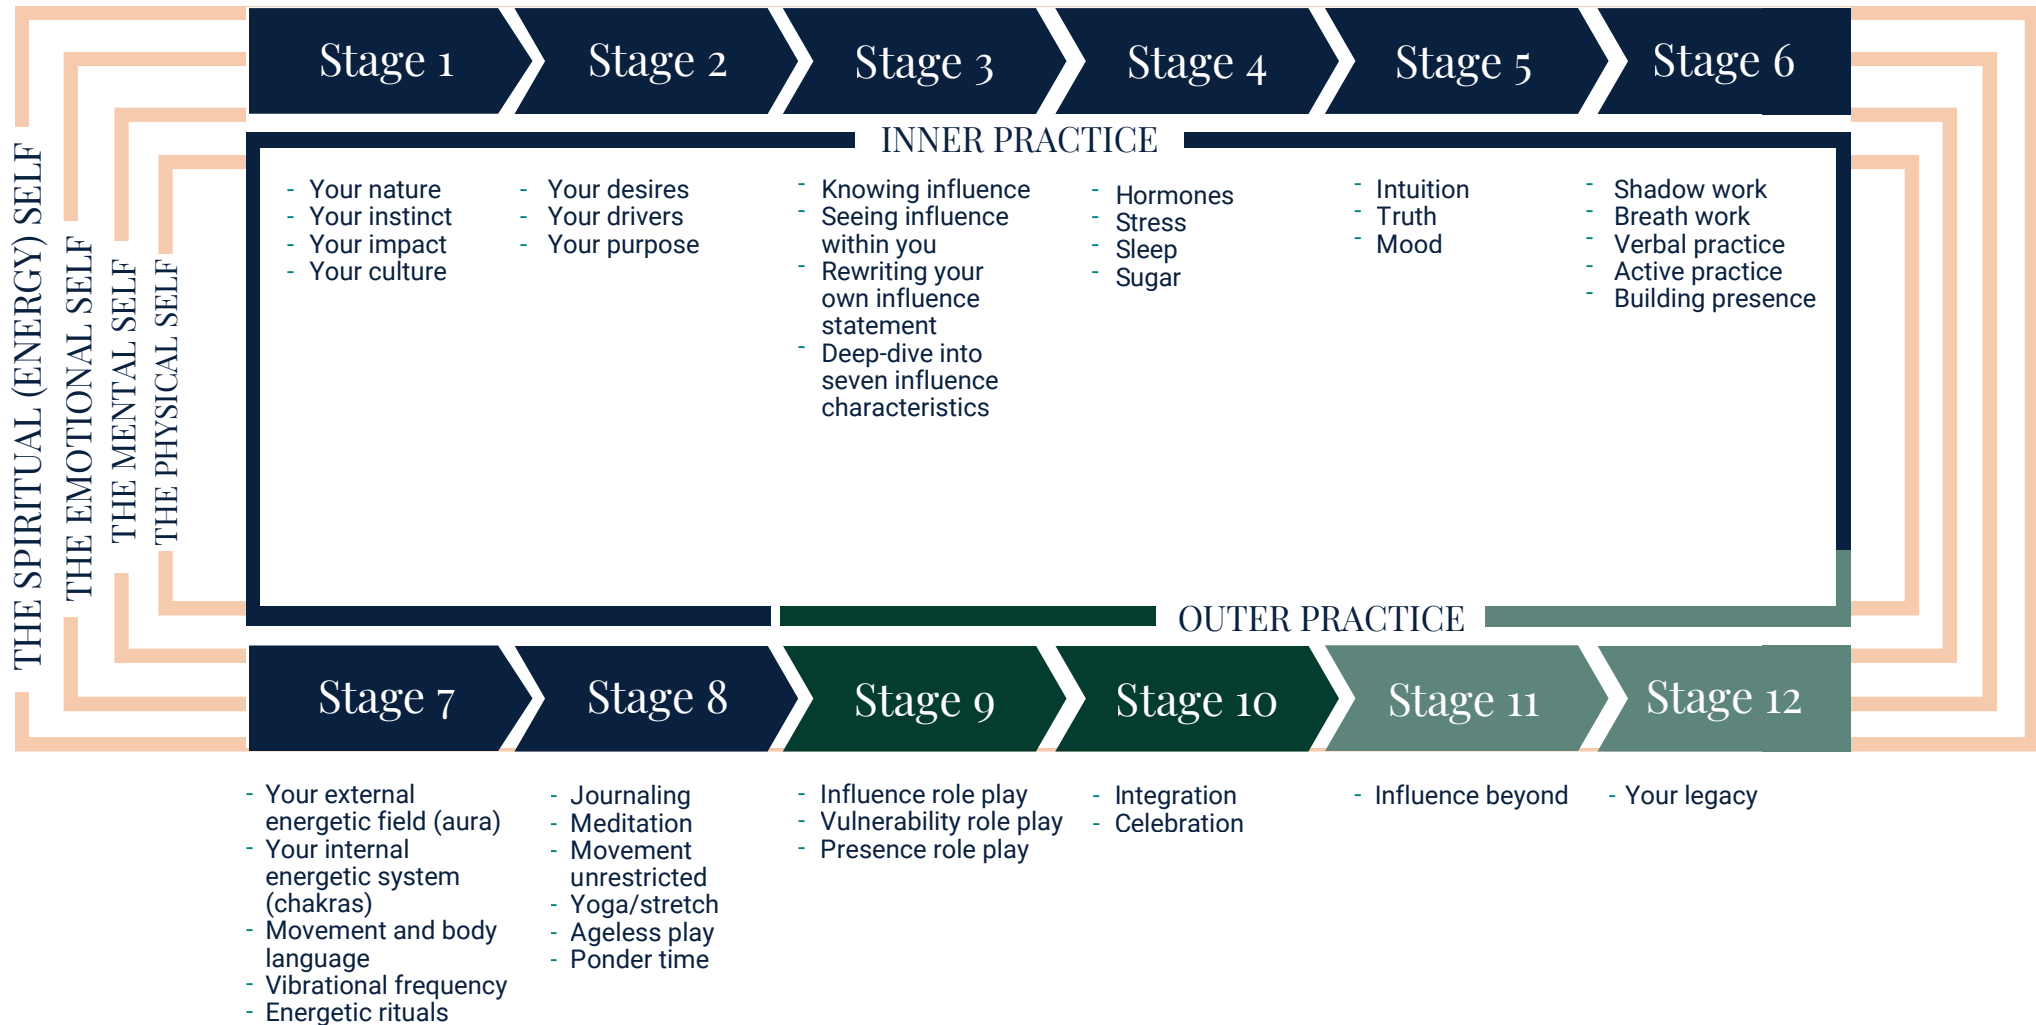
THE SPIRITUAL (ENERGY) SELF
THE EMOTIONAL SELF
THE MENTAL SELF
THE PHYSICAL SELF

Stage 1
Stage 2
Stage 3
Stage 4
Stage 5
Stage 6

INNER PRACTICE

- Your nature
- Your instinct
- Your impact
- Your culture

- Your desires
- Your drivers
- Your purpose

- Knowing influence
- Seeing influence within you
- Rewriting your own influence statement
- Deep-dive into seven influence characteristics

- Hormones
- Stress
- Sleep
- Sugar

- Intuition
- Truth
- Mood

- Shadow work
- Breath work
- Verbal practice
- Active practice
- Building presence

OUTER PRACTICE

Stage 7
Stage 8
Stage 9
Stage 10
Stage 11
Stage 12

- Your external energetic field (aura)
- Your internal energetic system (chakras)
- Movement and body language
- Vibrational frequency
- Energetic rituals

- Journaling
- Meditation
- Movement unrestricted
- Yoga/stretch
- Ageless play
- Ponder time

- Influence role play
- Vulnerability role play
- Presence role play

- Integration
- Celebration

- Influence beyond

- Your legacy